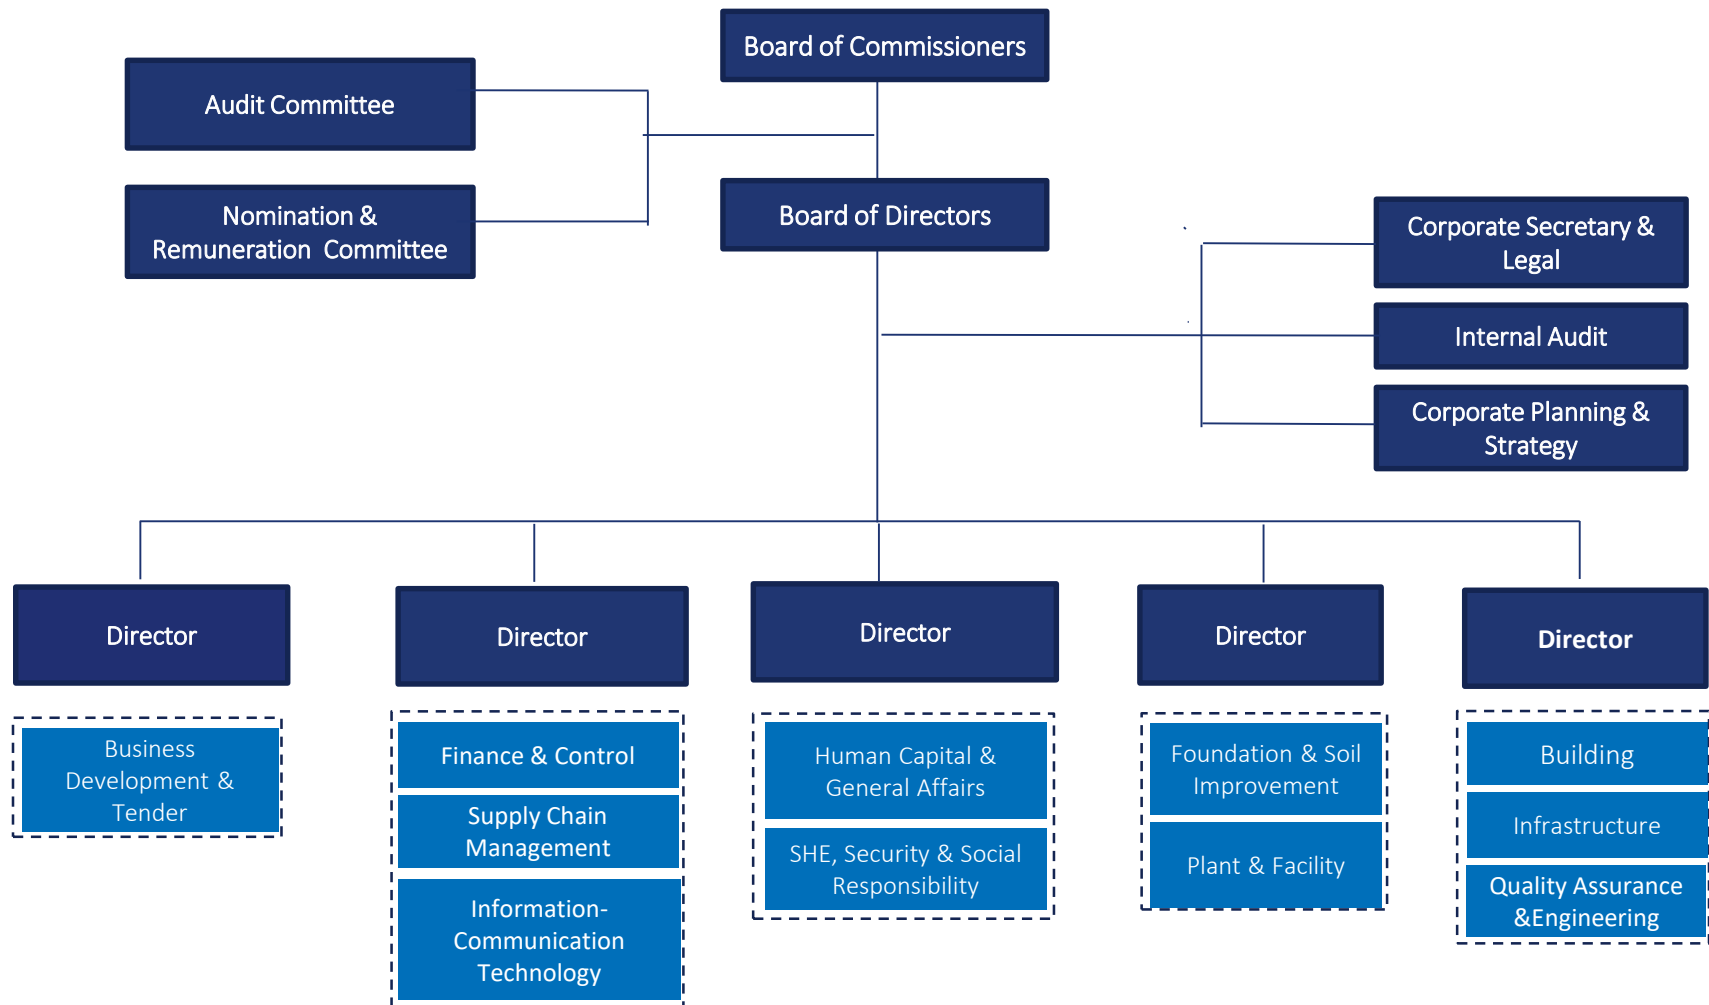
Board of Commissioners

Audit Committee

Nomination & Remuneration Committee

Board of Directors

Corporate Secretary & Legal

Internal Audit

Corporate Planning & Strategy

Director

Business Development & Tender

Director

Finance & Control

Supply Chain Management

Information-Communication Technology

Director

Human Capital & General Affairs

SHE, Security & Social Responsibility

Director

Foundation & Soil Improvement

Plant & Facility

Director

Building

Infrastructure

Quality Assurance &Engineering